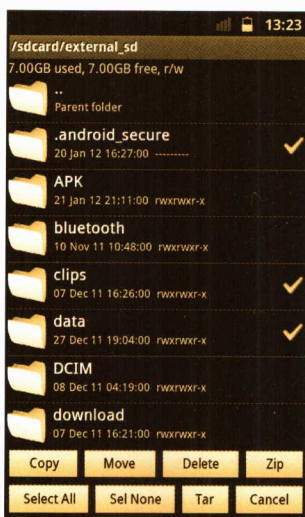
13:23

/sdcard/external_sd

7.00GB used, 7.00GB free, r/w

..
Parent folder

.android_secure
20 Jan 12 16:27:00 ---------

APK
21 Jan 12 21:11:00 rwxrwxr-x

bluetooth
10 Nov 11 10:48:00 rwxrwxr-x

clips
07 Dec 11 16:26:00 rwxrwxr-x

data
27 Dec 11 19:04:00 rwxrwxr-x

DCIM
08 Dec 11 04:19:00 rwxrwxr-x

download
07 Dec 11 16:21:00 rwxrwxr-x

Copy Move Delete Zip

Select All Sel None Tar Cancel